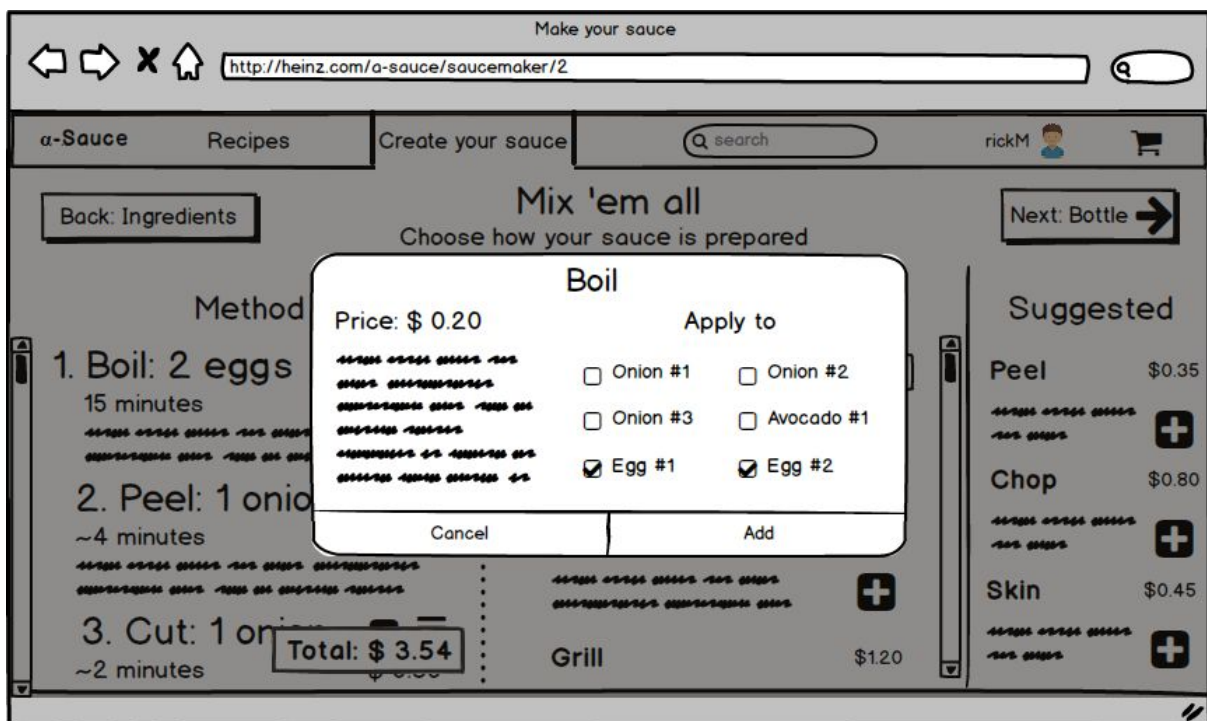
Make your sauce

http://heinz.com/a-sauce/saucemaker/2

α-Sauce Recipes Create your sauce search rickM

Back: Ingredients

Mix 'em all
Choose how your sauce is prepared

Next: Bottle

Method

1. Boil: 2 eggs
15 minutes

2. Peel: 1 onio
~4 minutes

3. Cut: 1 on
~2 minutes

Total: $ 3.54

Boil

Price: $ 0.20

Apply to

Onion #1
Onion #2
Onion #3
Avocado #1
Egg #1
Egg #2

Cancel
Add

Grill $1.20

Suggested

Peel $0.35

Chop $0.80

Skin $0.45